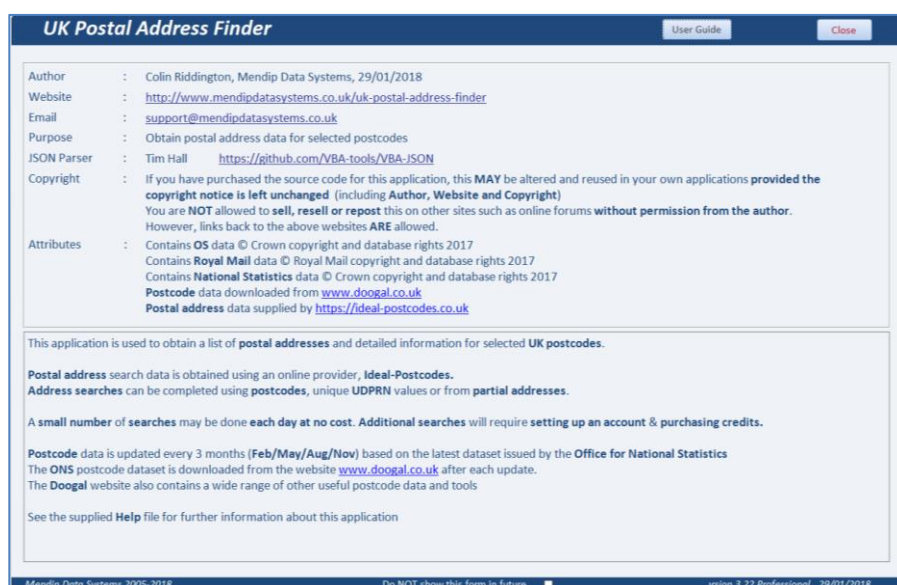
UK Postal Address Finder

User Guide

Close

| | | |
|---|---|---|
| Author | : | Colin Riddington, Mendip Data Systems, 29/01/2018 |
| Website | : | http://www.mendipdatasystems.co.uk/uk-postal-address-finder |
| Email | : | support@mendipdatasystems.co.uk |
| Purpose | : | Obtain postal address data for selected postcodes |
| JSON Parser | : | Tim Hall https://github.com/VBA-tools/VBA-JSON |
| Copyright | : | If you have purchased the source code for this application, this MAY be altered and reused in your own applications provided the copyright notice is left unchanged (including Author, Website and Copyright) You are NOT allowed to sell, resell or repost this on other sites such as online forums without permission from the author. However, links back to the above websites ARE allowed. |
| Attributes | : | Contains OS data © Crown copyright and database rights 2017 Contains Royal Mail data © Royal Mail copyright and database rights 2017 Contains National Statistics data © Crown copyright and database rights 2017 Postcode data downloaded from www.doogal.co.uk Postal address data supplied by https://ideal-postcodes.co.uk |

This application is used to obtain a list of postal addresses and detailed information for selected UK postcodes.

Postal address search data is obtained using an online provider, Ideal-Postcodes.
Address searches can be completed using postcodes, unique UDPRN values or from partial addresses.

A small number of searches may be done each day at no cost. Additional searches will require setting up an account & purchasing credits.

Postcode data is updated every 3 months (Feb/May/Aug/Nov) based on the latest dataset issued by the Office for National Statistics
The ONS postcode dataset is downloaded from the website www.doogal.co.uk after each update.
The Doogal website also contains a wide range of other useful postcode data and tools

See the supplied Help file for further information about this application

Mendip Data Systems 2005-2018 Do NOT show this form in future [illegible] 3.22 Professional 29/01/2018